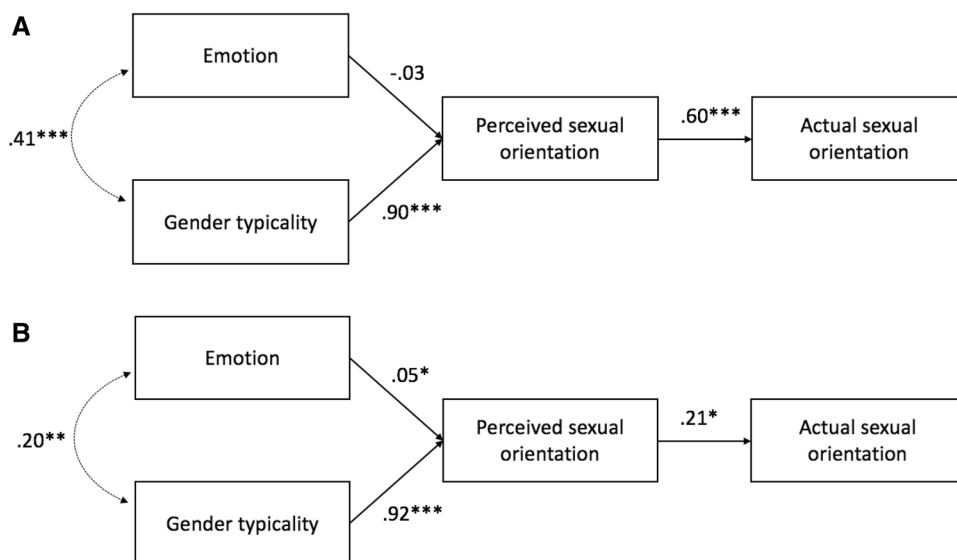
A

Emotion

.41***

Gender typicality

-.03

.90***

Perceived sexual orientation

.60***

Actual sexual orientation

B

Emotion

.20**

Gender typicality

.05*

.92***

Perceived sexual orientation

.21*

Actual sexual orientation